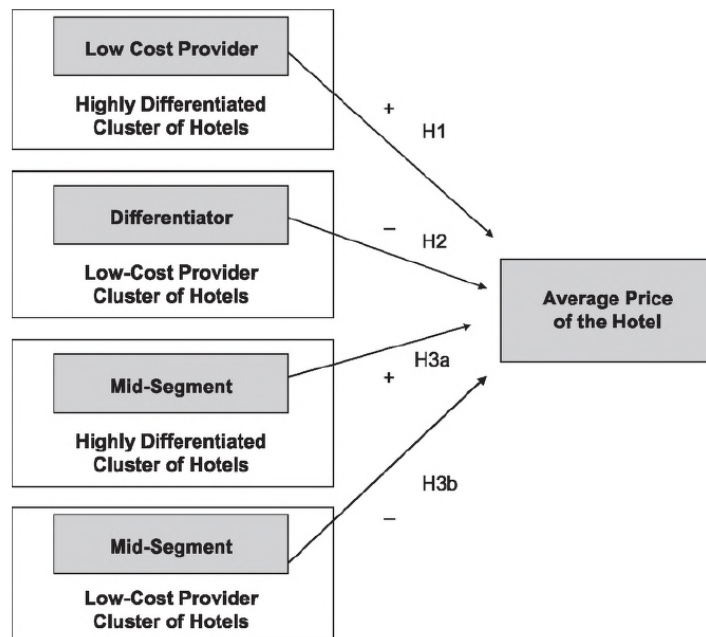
Low Cost Provider

Highly Differentiated Cluster of Hotels

+

H1

Differentiator

Low-Cost Provider Cluster of Hotels

−

H2

Average Price of the Hotel

H3a

+

Mid-Segment

Highly Differentiated Cluster of Hotels

H3b

−

Mid-Segment

Low-Cost Provider Cluster of Hotels